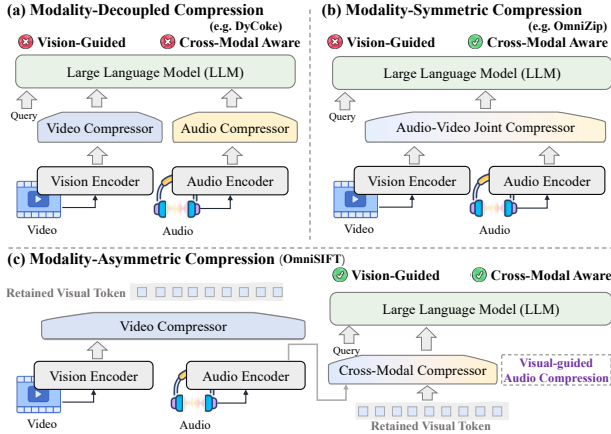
(a) Modality-Decoupled Compression
(e.g. DyCoke)

Vision-Guided Cross-Modal Aware

Large Language Model (LLM)

Query

Video Compressor

Audio Compressor

Vision Encoder

Audio Encoder

Video

Audio

(b) Modality-Symmetric Compression
(e.g. OmniZip)

Vision-Guided Cross-Modal Aware

Large Language Model (LLM)

Query

Audio-Video Joint Compressor

Vision Encoder

Audio Encoder

Video

Audio

(c) Modality-Asymmetric Compression (OmniSIFT)

Vision-Guided Cross-Modal Aware

Retained Visual Token

Video Compressor

Large Language Model (LLM)

Query

Cross-Modal Compressor

Visual-guided Audio Compression

Vision Encoder

Audio Encoder

Video

Audio

Retained Visual Token